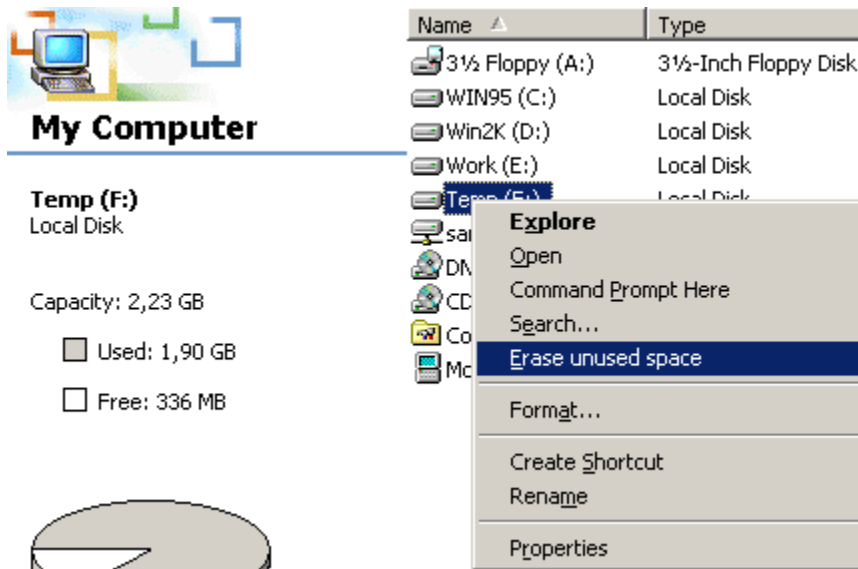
My Computer

Temp (F:)
Local Disk

Capacity: 2,23 GB

Used: 1,90 GB

Free: 336 MB

| Name | Type |
|---|---|
| 3½ Floppy (A:) | 3½-Inch Floppy Disk |
| WIN95 (C:) | Local Disk |
| Win2K (D:) | Local Disk |
| Work (E:) | Local Disk |
| Temp (F:) | Local Disk |
| sa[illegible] | |
| DV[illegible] | |
| CD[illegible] | |
| Co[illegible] | |
| Mo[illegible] | |

Explore
Open
Command Prompt Here
Search...
Erase unused space
Format...
Create Shortcut
Rename
Properties